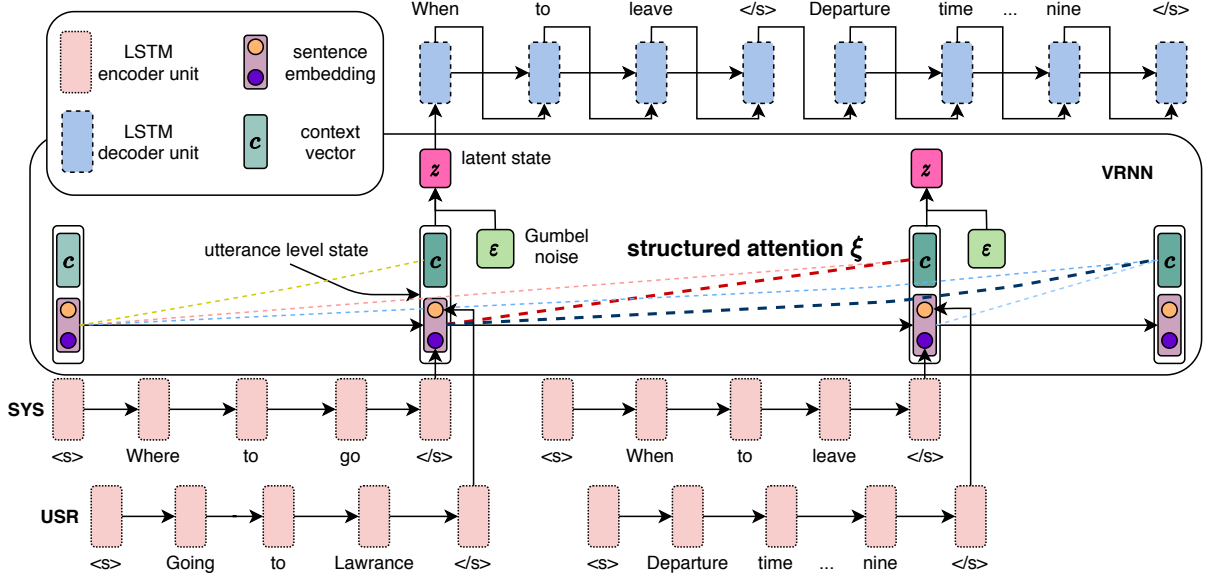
When to leave </s> Departure time ... nine </s>

LSTM encoder unit

sentence embedding

LSTM decoder unit

$c$ context vector

$z$ latent state

VRNN

$z$

$c$ $\varepsilon$ Gumbel noise

utterance level state

structured attention $\xi$

$c$

$c$ $\varepsilon$

$c$

SYS

<s> Where to go </s>

<s> When to leave </s>

USR

<s> Going to Lawrance </s>

<s> Departure time ... nine </s>